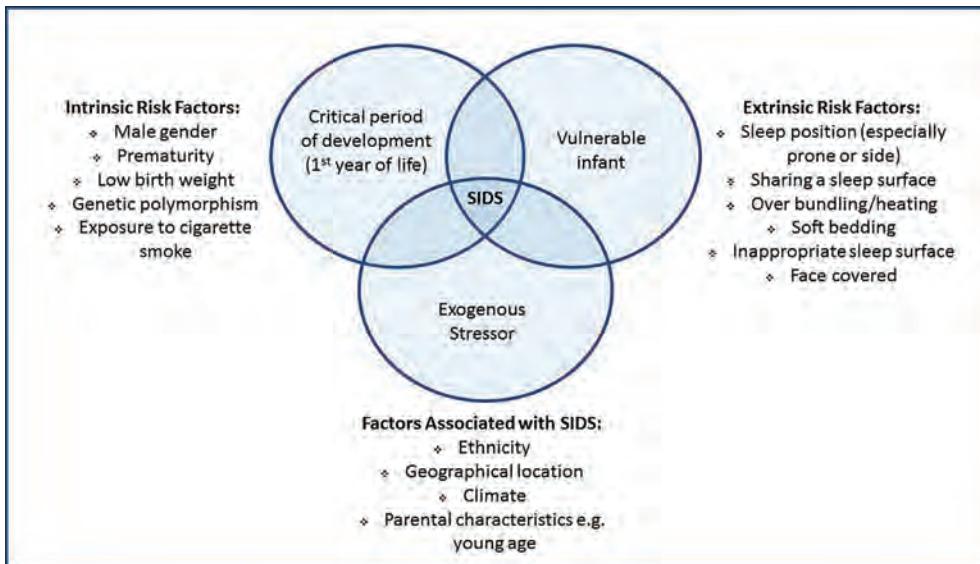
Intrinsic Risk Factors:
- Male gender
- Prematurity
- Low birth weight
- Genetic polymorphism
- Exposure to cigarette smoke

Critical period of development (1$^{st}$ year of life)

Vulnerable infant

SIDS

Exogenous Stressor

Extrinsic Risk Factors:
- Sleep position (especially prone or side)
- Sharing a sleep surface
- Over bundling/heating
- Soft bedding
- Inappropriate sleep surface
- Face covered

Factors Associated with SIDS:
- Ethnicity
- Geographical location
- Climate
- Parental characteristics e.g. young age